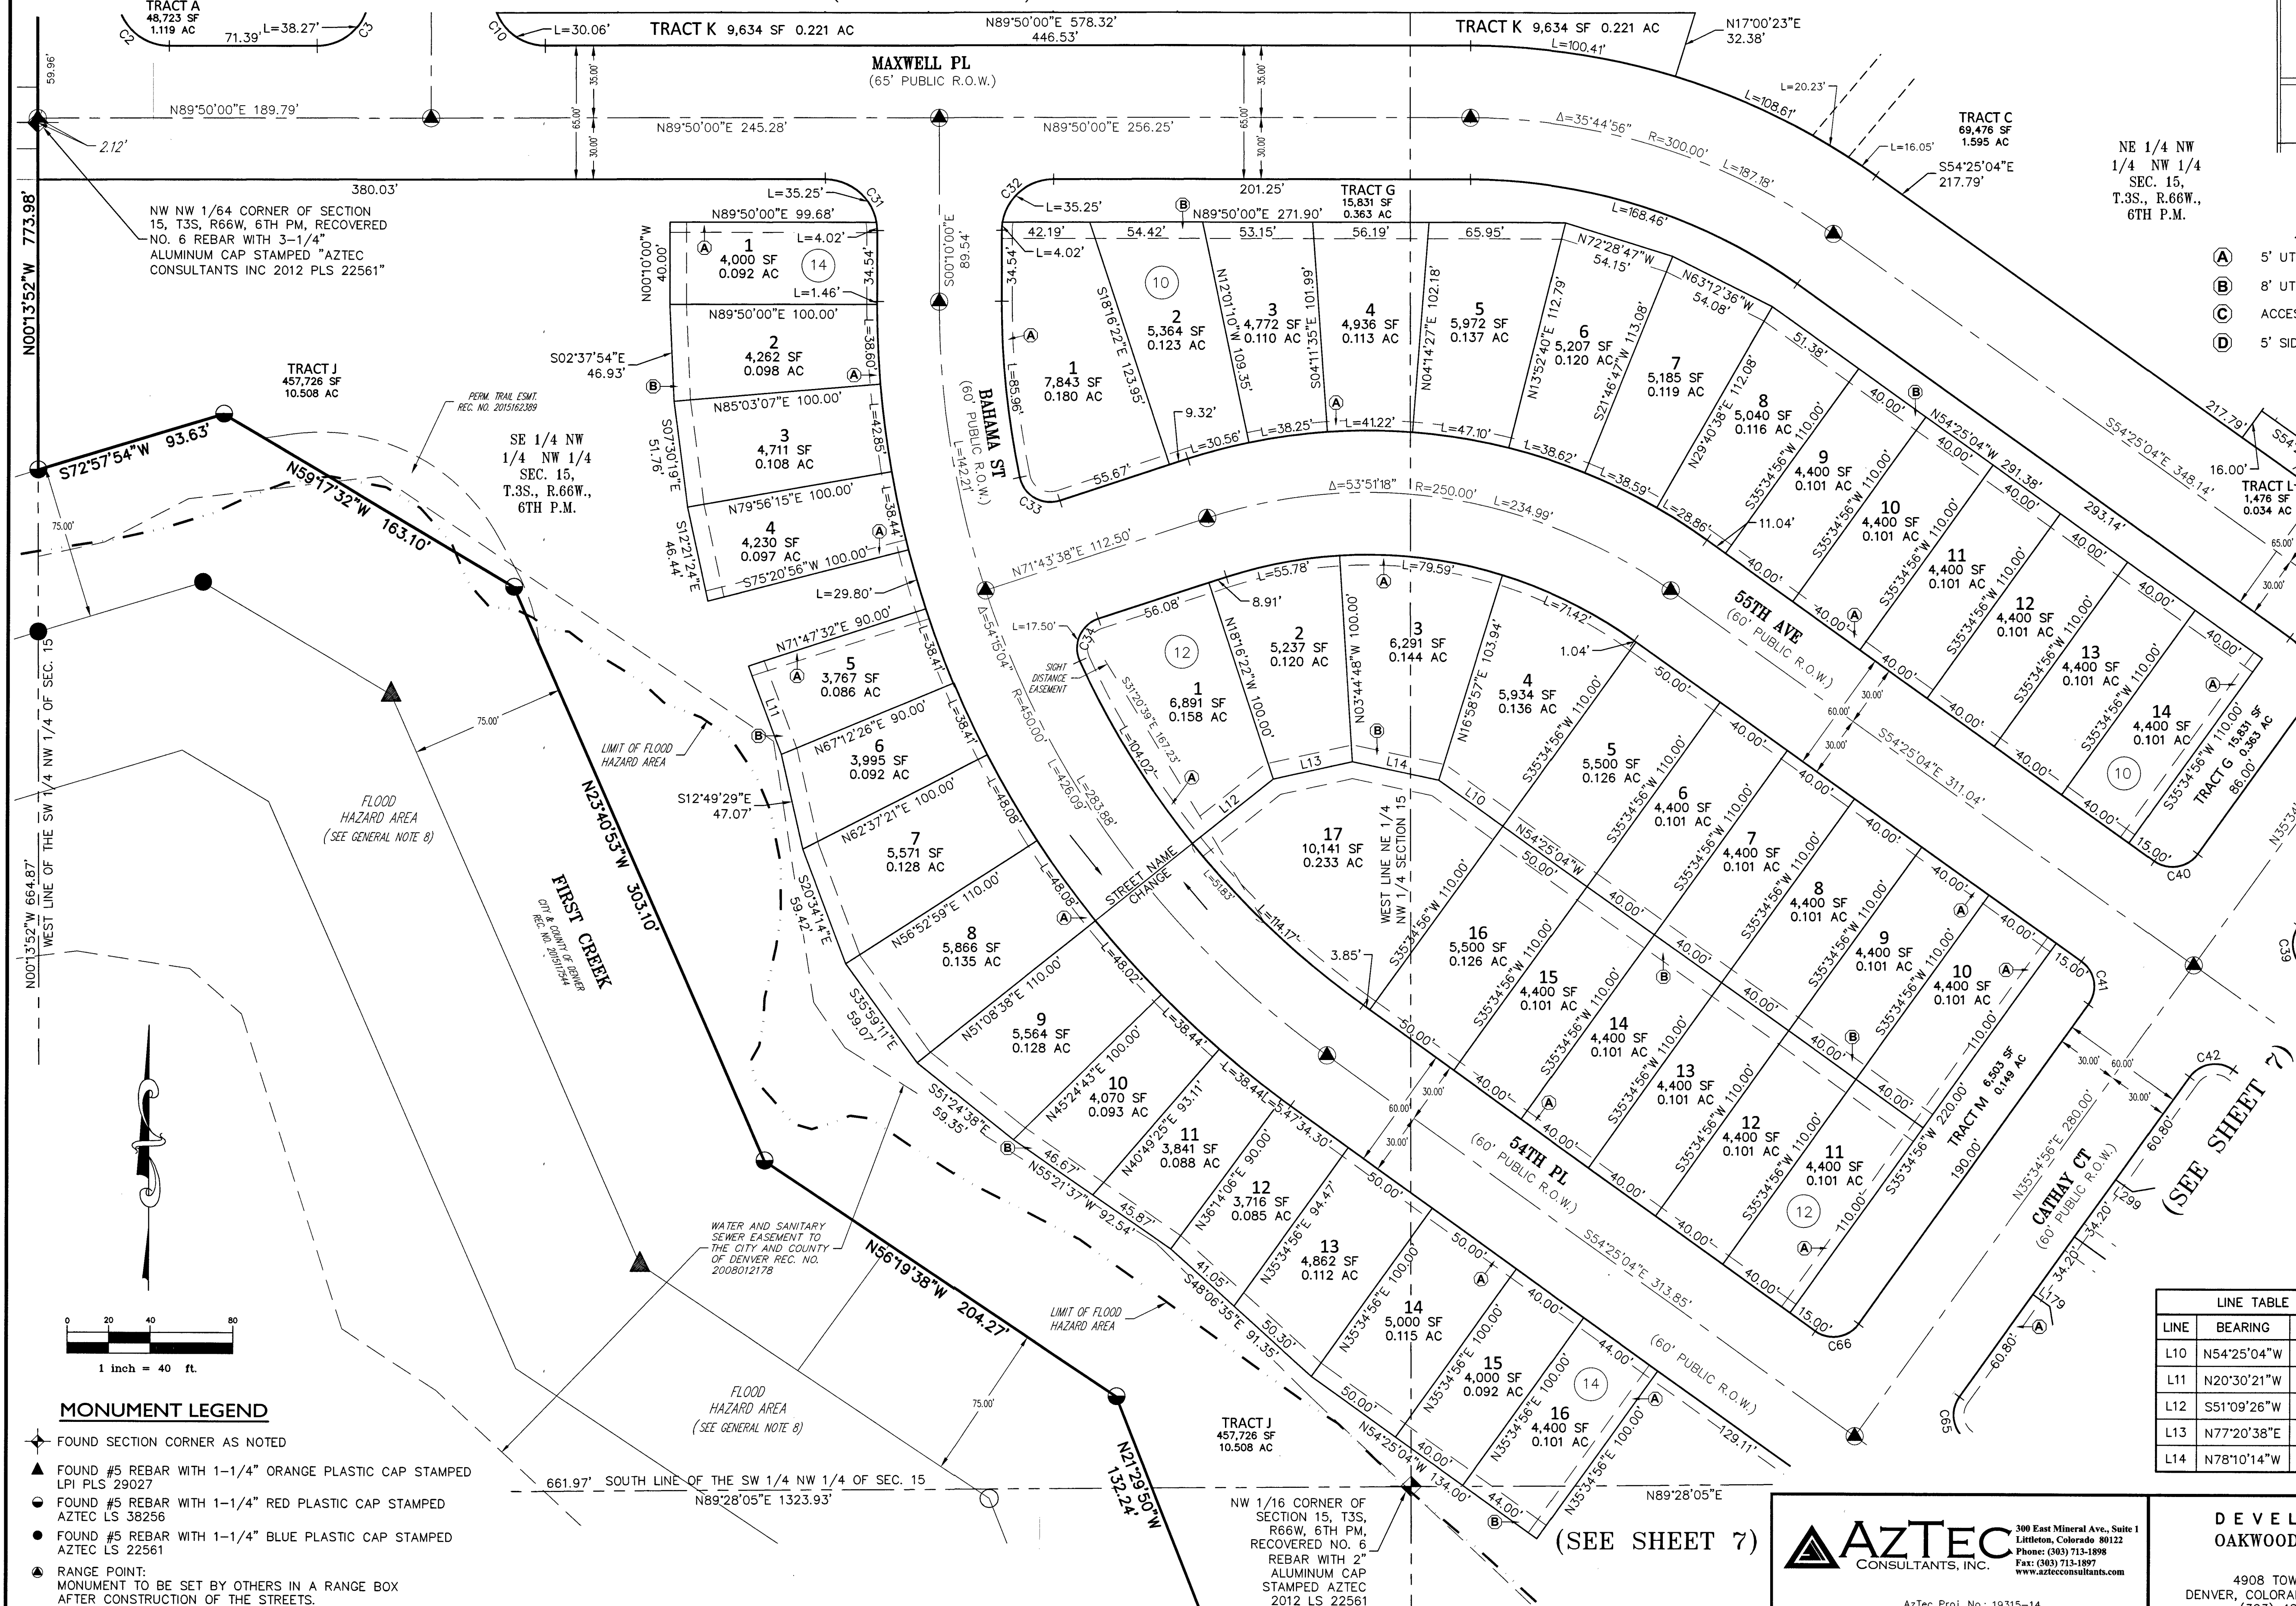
TRACT A
48,723 SF
1.119 AC
71.39' L=38.27'
C2 C3
C10 L=30.06' TRACT K 9,634 SF 0.221 AC N89°50'00"E 578.32' 446.53' TRACT K 9,634 SF 0.221 AC N17°00'23"E 32.38' L=100.41'
MAXWELL PL
(65' PUBLIC R.O.W.)
59.96'
N89°50'00"E 189.79'
N89°50'00"E 245.28'
N89°50'00"E 256.25'
35.00' 65.00' 30.00'
L=20.23' L=108.61'
Δ=35°44'56" R=300.00' L=187.18'
TRACT C
69,476 SF
1.595 AC
L=16.05'
S54°25'04"E 217.79'
NE 1/4 NW 1/4 NW 1/4 SEC. 15, T.3S., R.66W., 6TH P.M.
2.12'
380.03'
N00°13'52"W 773.98'
NW NW 1/64 CORNER OF SECTION 15, T3S, R66W, 6TH PM, RECOVERED NO. 6 REBAR WITH 3-1/4" ALUMINUM CAP STAMPED "AZTEC CONSULTANTS INC 2012 PLS 22561"
L=35.25' C31
N89°50'00"E 99.68'
L=4.02'
1 4,000 SF 0.092 AC
14
N00°10'00"W 40.00'
34.54'
L=1.46'
N89°50'00"E 100.00'
2 4,262 SF 0.098 AC
L=38.60'
S00°10'00"E 89.54'
C32 L=35.25'
201.25'
TRACT G 15,831 SF 0.363 AC
N89°50'00"E 271.90'
L=168.46'
42.19' 54.42' 53.15' 56.19' 65.95'
L=4.02'
34.54'
10
1 7,843 SF 0.180 AC
L=85.96'
S18°16'22"E 123.95'
2 5,364 SF 0.123 AC
N12°01'10"W 109.35'
3 4,772 SF 0.110 AC
S04°11'35"E 101.99'
4 4,936 SF 0.113 AC
N04°14'27"E 102.18'
5 5,972 SF 0.137 AC
N13°52'40"E 112.79'
N72°28'47"W 54.15'
6 5,207 SF 0.120 AC
S21°46'47"W 113.08'
N63°12'36"W 54.08'
7 5,185 SF 0.119 AC
51.38'
8 5,040 SF 0.116 AC
N29°40'38"E 112.08'
A 5' UT
B 8' UT
C ACCES
D 5' SID
S02°37'54"E 46.93'
TRACT J 457,726 SF 10.508 AC
PERM. TRAIL ESMT. REC. NO. 2015162389
SE 1/4 NW 1/4 NW 1/4 SEC. 15, T.3S., R.66W., 6TH P.M.
N85°03'07"E 100.00'
S07°30'19"E 51.76'
3 4,711 SF 0.108 AC
L=42.85'
N79°56'15"E 100.00'
S12°21'24"E 46.44'
4 4,230 SF 0.097 AC
L=38.44'
S75°20'56"W 100.00'
L=29.80'
BAHAMA ST
(60' PUBLIC R.O.W.)
L=142.21'
9.32'
L=30.56' L=38.25' L=41.22' L=47.10' L=38.62' L=38.59'
55.67'
C33
Δ=53°51'18" R=250.00' L=234.99'
L=28.86'
11.04'
40.00'
9 4,400 SF 0.101 AC
S35°34'56"W 110.00'
N54°25'04"W 291.38'
40.00'
217.79'
S54°25'04"E 348.14'
16.00'
TRACT L 1,476 SF 0.034 AC
10 4,400 SF 0.101 AC
293.14'
S72°57'54"W 93.63'
N59°17'32"W 163.10'
75.00'
N71°43'38"E 112.50'
L=55.78'
8.91'
L=79.59'
L=71.42'
11 4,400 SF 0.101 AC
12 4,400 SF 0.101 AC
13 4,400 SF 0.101 AC
14 4,400 SF 0.101 AC
55TH AVE
(60' PUBLIC R.O.W.)
N71°47'32"E 90.00'
5 3,767 SF 0.086 AC
L=38.41'
L11
Δ=54°15'04" R=450.00'
L=17.50'
C34
56.08'
12
1 6,891 SF 0.158 AC
SIGHT DISTANCE EASEMENT
S31°20'39"E 167.23'
L=104.02'
N18°16'22"W 100.00'
2 5,237 SF 0.120 AC
N03°44'48"W 100.00'
3 6,291 SF 0.144 AC
N16°58'57"E 103.94'
1.04'
4 5,934 SF 0.136 AC
50.00'
40.00'
S54°25'04"E 311.04'
10
TRACT G 15,831 SF 0.363 AC
86.00'
15.00'
C40
75.00'
LIMIT OF FLOOD HAZARD AREA
N67°12'26"E 90.00'
6 3,995 SF 0.092 AC
L=38.41'
L=426.09'
L=283.88'
L12 L13 L14 L10
5 5,500 SF 0.126 AC
6 4,400 SF 0.101 AC
FLOOD HAZARD AREA (SEE GENERAL NOTE 8)
N23°40'53"W 303.10'
S12°49'29"E 47.07'
N62°37'21"E 100.00'
7 5,571 SF 0.128 AC
L=48.08'
17 10,141 SF 0.233 AC
WEST LINE NE 1/4 NW 1/4 SECTION 15
N54°25'04"W
7 4,400 SF 0.101 AC
8 4,400 SF 0.101 AC
N00°13'52"W 664.87' WEST LINE OF THE SW 1/4 NW 1/4 OF SEC. 15
FIRST CREEK
CITY & COUNTY OF DENVER REC. NO. 2015117544
S20°34'14"E 59.42'
N56°52'59"E 110.00'
8 5,866 SF 0.135 AC
L=48.08'
STREET NAME CHANGE
L=51.83'
L=114.17'
3.85'
16 5,500 SF 0.126 AC
15 4,400 SF 0.101 AC
9 4,400 SF 0.101 AC
10 4,400 SF 0.101 AC
C41
N51°08'38"E 110.00'
9 5,564 SF 0.128 AC
L=48.02'
S35°59'11"E 59.07'
14 4,400 SF 0.101 AC
13 4,400 SF 0.101 AC
TRACT M 6,503 SF 0.149 AC
220.00' 190.00' 110.00'
C42
(SEE SHEET 7)
N45°24'43"E 100.00'
10 4,070 SF 0.093 AC
L=38.44'
N40°49'25"E 93.11'
11 3,841 SF 0.088 AC
L=38.44'
L=47.34.30'
54TH PL
(60' PUBLIC R.O.W.)
12 4,400 SF 0.101 AC
11 4,400 SF 0.101 AC
12
S51°24'38"E 59.35'
46.67'
N55°21'37"W 92.54'
45.87'
N36°14'06"E 90.00'
12 3,716 SF 0.085 AC
N35°34'56"E 94.47'
13 4,862 SF 0.112 AC
S54°25'04"E 313.85'
N35°34'56"E 280.00'
CATHAY CT (60' PUBLIC R.O.W.)
60.80'
34.20' 34.20'
L=299
L=179
WATER AND SANITARY SEWER EASEMENT TO THE CITY AND COUNTY OF DENVER REC. NO. 2008012178
N56°19'38"W 204.27'
LIMIT OF FLOOD HAZARD AREA
41.05'
S48°06'35"E 91.35'
50.30'
14 5,000 SF 0.115 AC
15 4,000 SF 0.092 AC
14
16 4,400 SF 0.101 AC
44.00'
(60' PUBLIC R.O.W.)
129.11'
C66
C65
60.80'
1 inch = 40 ft.
MONUMENT LEGEND
FOUND SECTION CORNER AS NOTED
FOUND #5 REBAR WITH 1-1/4" ORANGE PLASTIC CAP STAMPED LPI PLS 29027
FOUND #5 REBAR WITH 1-1/4" RED PLASTIC CAP STAMPED AZTEC LS 38256
FOUND #5 REBAR WITH 1-1/4" BLUE PLASTIC CAP STAMPED AZTEC LS 22561
RANGE POINT: MONUMENT TO BE SET BY OTHERS IN A RANGE BOX AFTER CONSTRUCTION OF THE STREETS.
FLOOD HAZARD AREA (SEE GENERAL NOTE 8)
TRACT J 457,726 SF 10.508 AC
661.97' SOUTH LINE OF THE SW 1/4 NW 1/4 OF SEC. 15
N89°28'05"E 1323.93'
N21°29'50"W 132.24'
NW 1/16 CORNER OF SECTION 15, T3S, R66W, 6TH PM, RECOVERED NO. 6 REBAR WITH 2" ALUMINUM CAP STAMPED AZTEC 2012 LS 22561
N54°25'04"W 134.00'
N89°28'05"E
(SEE SHEET 7)
AZTEC CONSULTANTS, INC.
300 East Mineral Ave., Suite 1 Littleton, Colorado 80122 Phone: (303) 713-1898 Fax: (303) 713-1897 www.aztecconsultants.com
AzTec Proj. No.: 19315-14
D E V E L
OAKWOOD
4908 TOW
DENVER, COLORA

| LINE TABLE | |
|---|---|
| LINE | BEARING |
| L10 | N54°25'04"W |
| L11 | N20°30'21"W |
| L12 | S51°09'26"W |
| L13 | N77°20'38"E |
| L14 | N78°10'14"W |